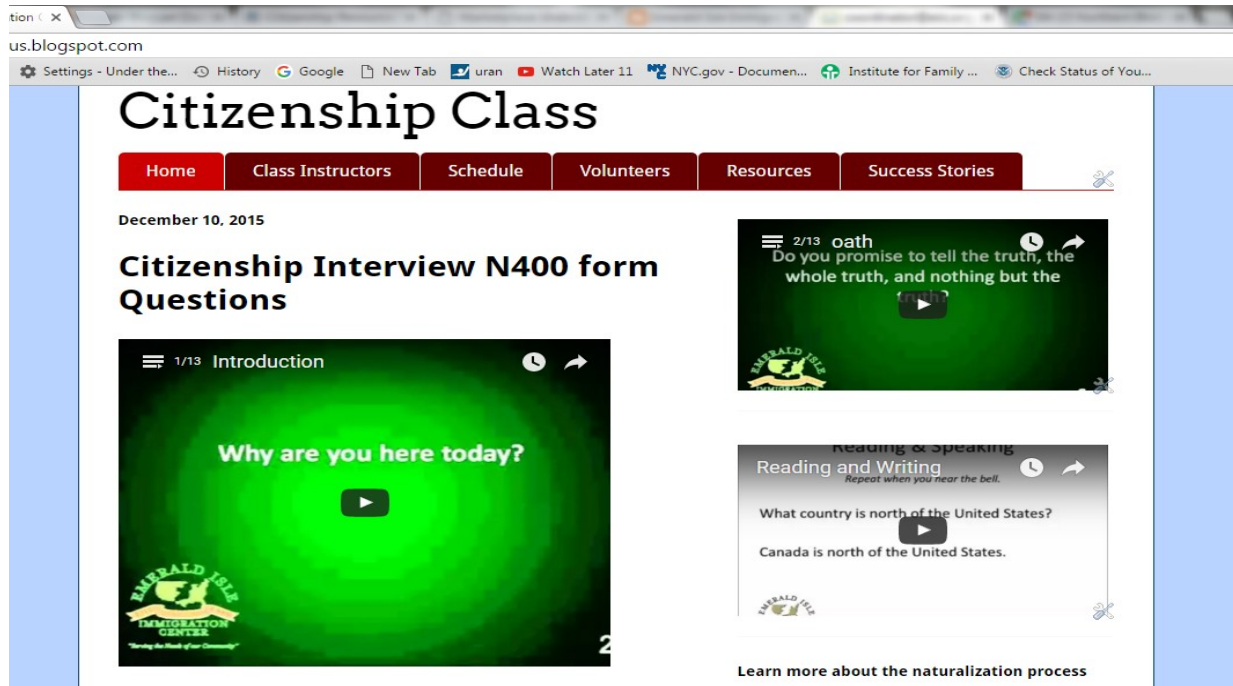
tion (

us.blogspot.com

Settings - Under the... History Google New Tab uran Watch Later 11 NYC.gov - Documen... Institute for Family ... Check Status of You...

Citizenship Class

Home | Class Instructors | Schedule | Volunteers | Resources | Success Stories

December 10, 2015

Citizenship Interview N400 form Questions

1/13 Introduction

Why are you here today?

EMERALD ISLE IMMIGRATION CENTER

"Serving the Needs of our Community"

2

2/13 oath

Do you promise to tell the truth, the whole truth, and nothing but the truth?

EMERALD ISLE IMMIGRATION

Reading & Speaking

Reading and Writing

Repeat when you hear the bell.

What country is north of the United States?

Canada is north of the United States.

EMERALD ISLE

Learn more about the naturalization process